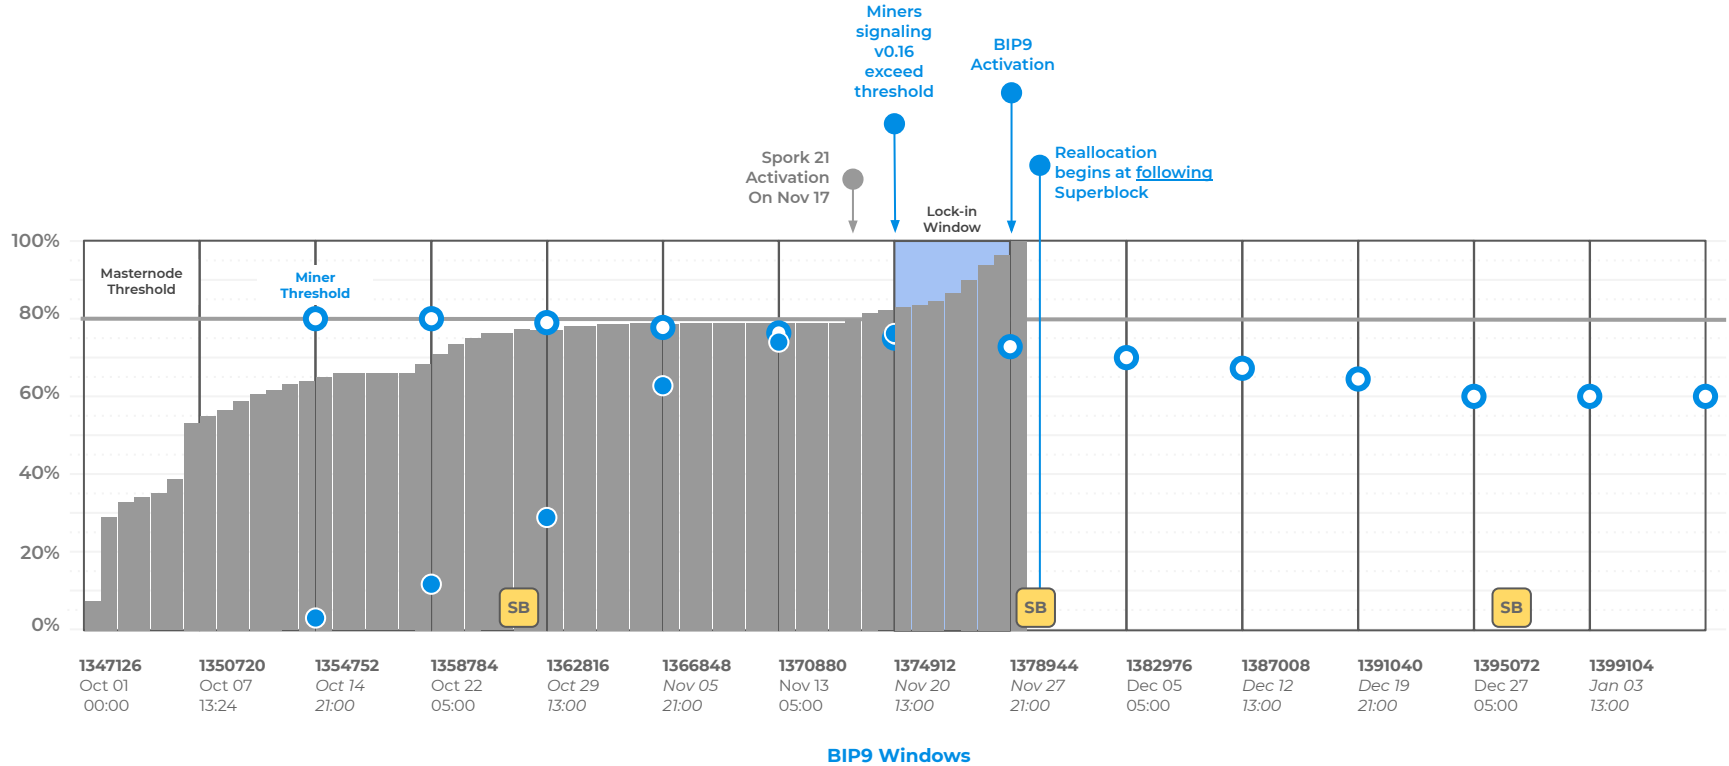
Miners signaling v0.16 exceed threshold

BIP9 Activation

Spork 21 Activation On Nov 17

Reallocation begins at following Superblock

Lock-in Window

100%
80%
60%
40%
20%
0%

Masternode Threshold

Miner Threshold

SB
SB
SB

1347126 Oct 01 00:00
1350720 Oct 07 13:24
1354752 Oct 14 21:00
1358784 Oct 22 05:00
1362816 Oct 29 13:00
1366848 Nov 05 21:00
1370880 Nov 13 05:00
1374912 Nov 20 13:00
1378944 Nov 27 21:00
1382976 Dec 05 05:00
1387008 Dec 12 13:00
1391040 Dec 19 21:00
1395072 Dec 27 05:00
1399104 Jan 03 13:00

BIP9 Windows